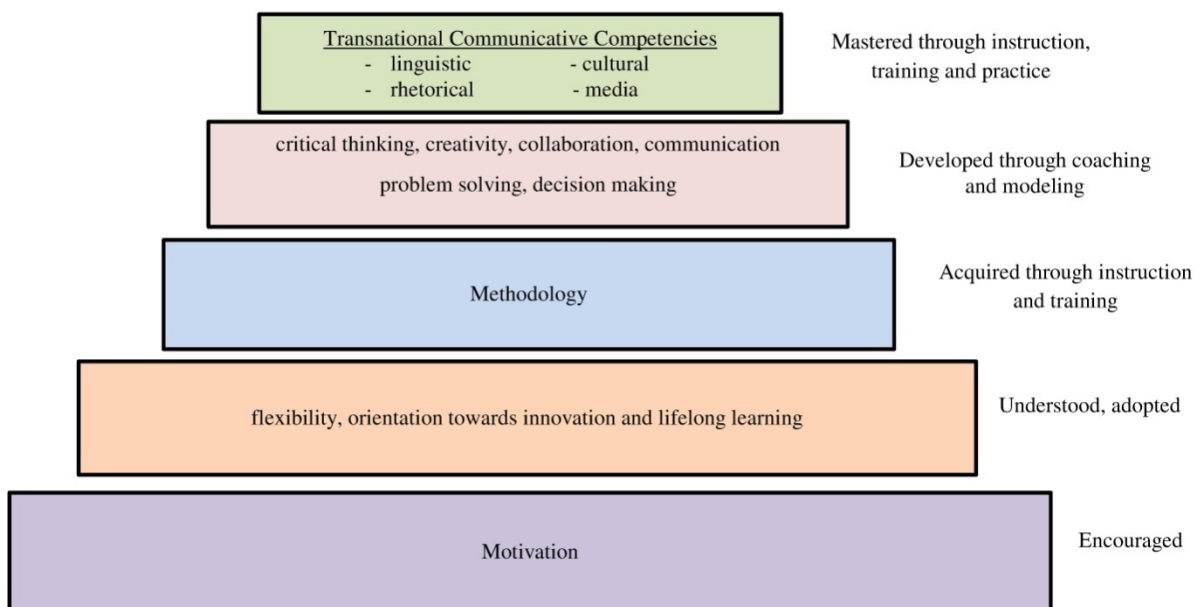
Transnational Communicative Competencies
- linguistic - cultural
- rhetorical - media

Mastered through instruction, training and practice

critical thinking, creativity, collaboration, communication
problem solving, decision making

Developed through coaching and modeling

Methodology

Acquired through instruction and training

flexibility, orientation towards innovation and lifelong learning

Understood, adopted

Motivation

Encouraged